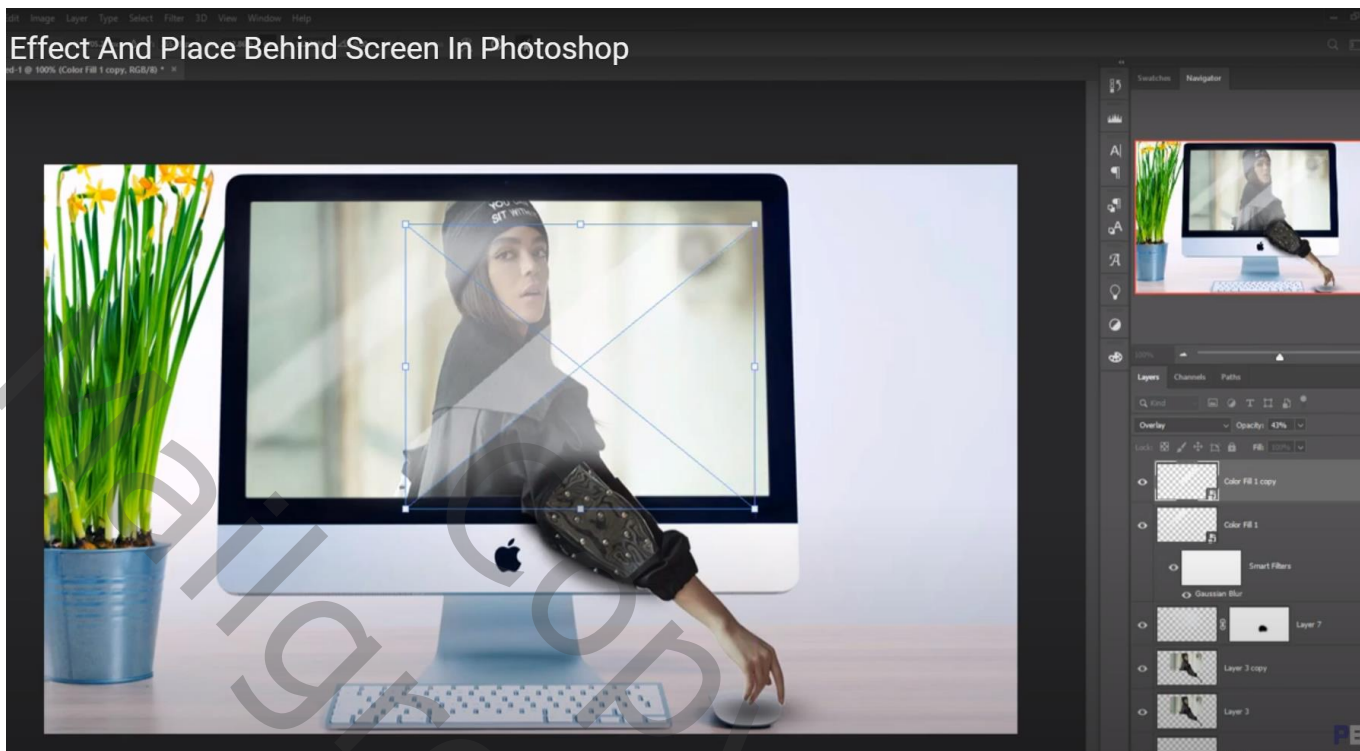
dit Image Layer Type Select Filter 3D View Window Help

Effect And Place Behind Screen In Photoshop

ed-1 @ 100% (Color Fill 1 copy, RGB/8) * ×

YOU SIT WITH

Swatches Navigator

Layers Channels Paths

Q Kind

Overlay

Opacity: 43%

Lock: Fill: 100%

Color Fill 1 copy

Color Fill 1

Smart Filters

Gaussian Blur

Layer 7

Layer 3 copy

Layer 3